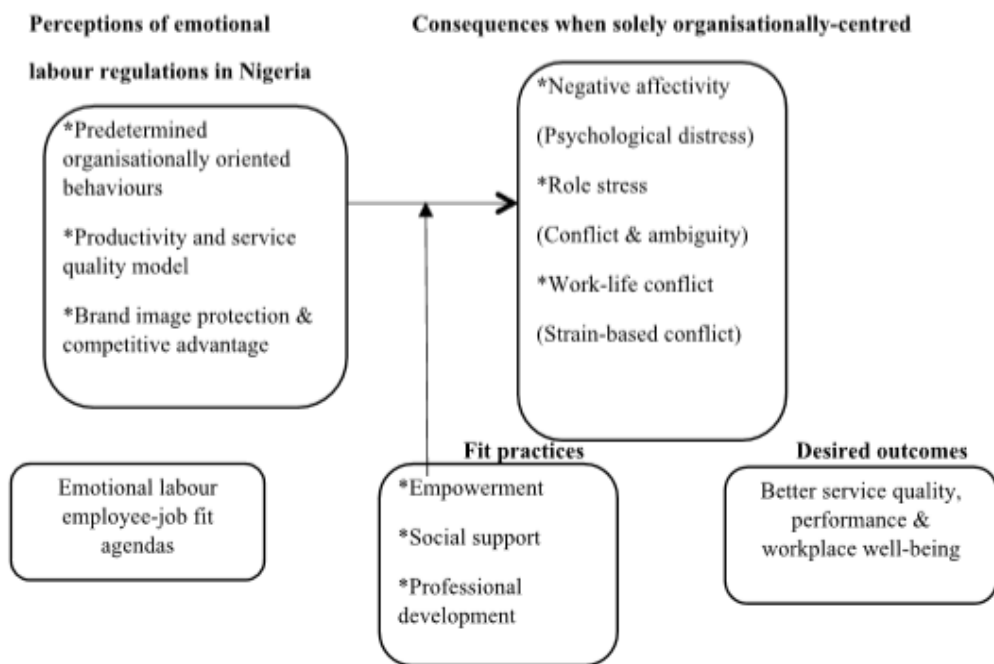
Perceptions of emotional labour regulations in Nigeria

*Predetermined organisationally oriented behaviours

*Productivity and service quality model

*Brand image protection & competitive advantage

Consequences when solely organisationally-centred

*Negative affectivity

(Psychological distress)

*Role stress

(Conflict & ambiguity)

*Work-life conflict

(Strain-based conflict)

Emotional labour employee-job fit agendas

Fit practices

*Empowerment

*Social support

*Professional development

Desired outcomes

Better service quality, performance & workplace well-being